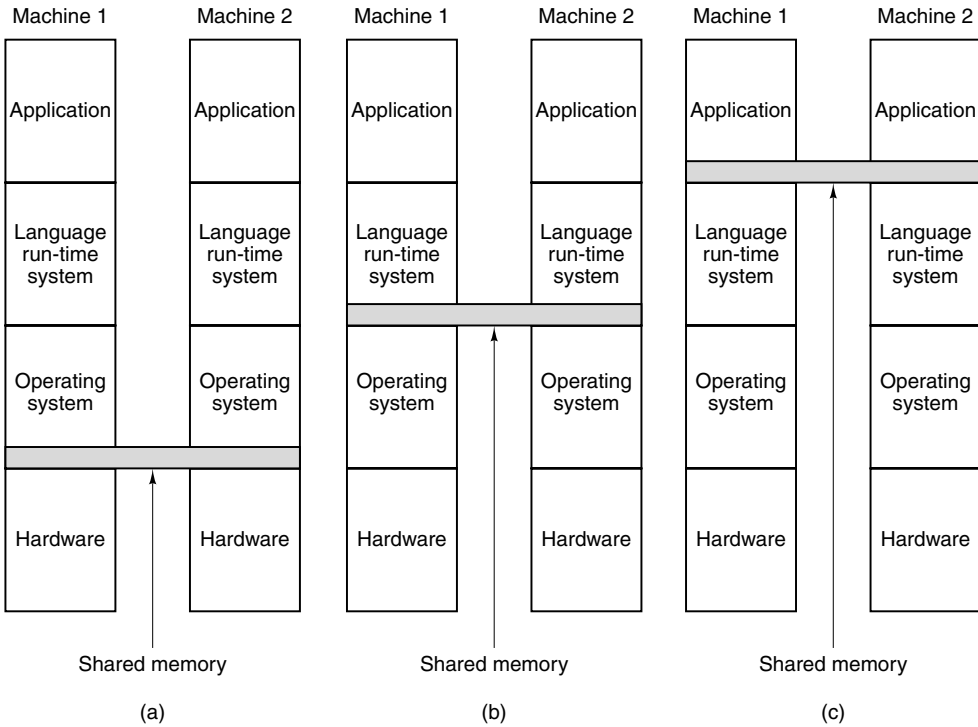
Machine 1
Machine 2
Application
Application
Language run-time system
Language run-time system
Operating system
Operating system
Hardware
Hardware
Shared memory
(a)

Machine 1
Machine 2
Application
Application
Language run-time system
Language run-time system
Operating system
Operating system
Hardware
Hardware
Shared memory
(b)

Machine 1
Machine 2
Application
Application
Language run-time system
Language run-time system
Operating system
Operating system
Hardware
Hardware
Shared memory
(c)